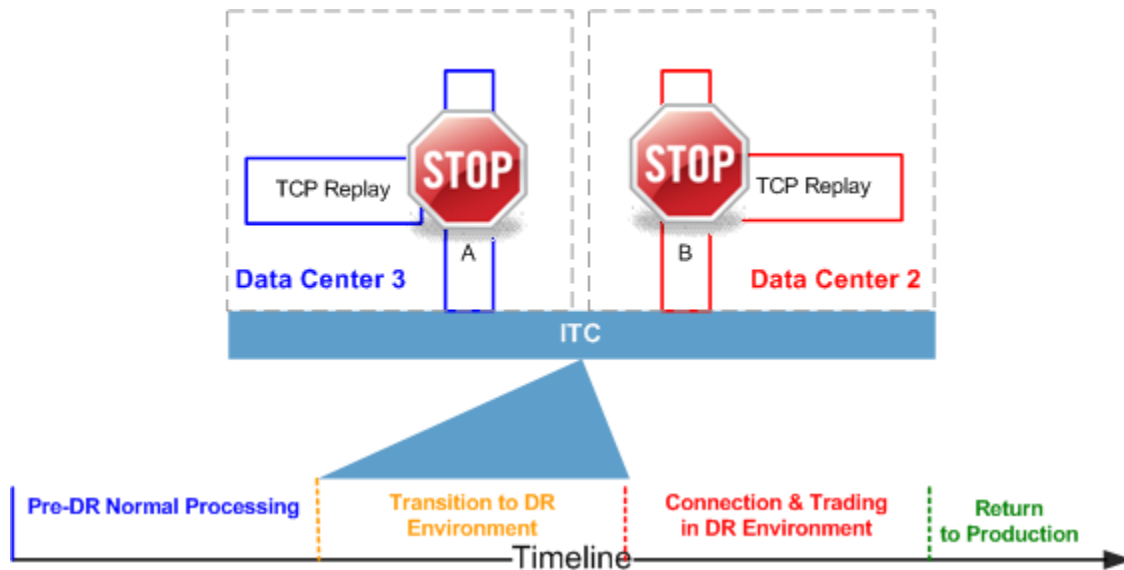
TCP Replay

STOP

A

Data Center 3

STOP

TCP Replay

B

Data Center 2

ITC

Pre-DR Normal Processing

Transition to DR Environment

Connection & Trading in DR Environment

Return to Production

Timeline